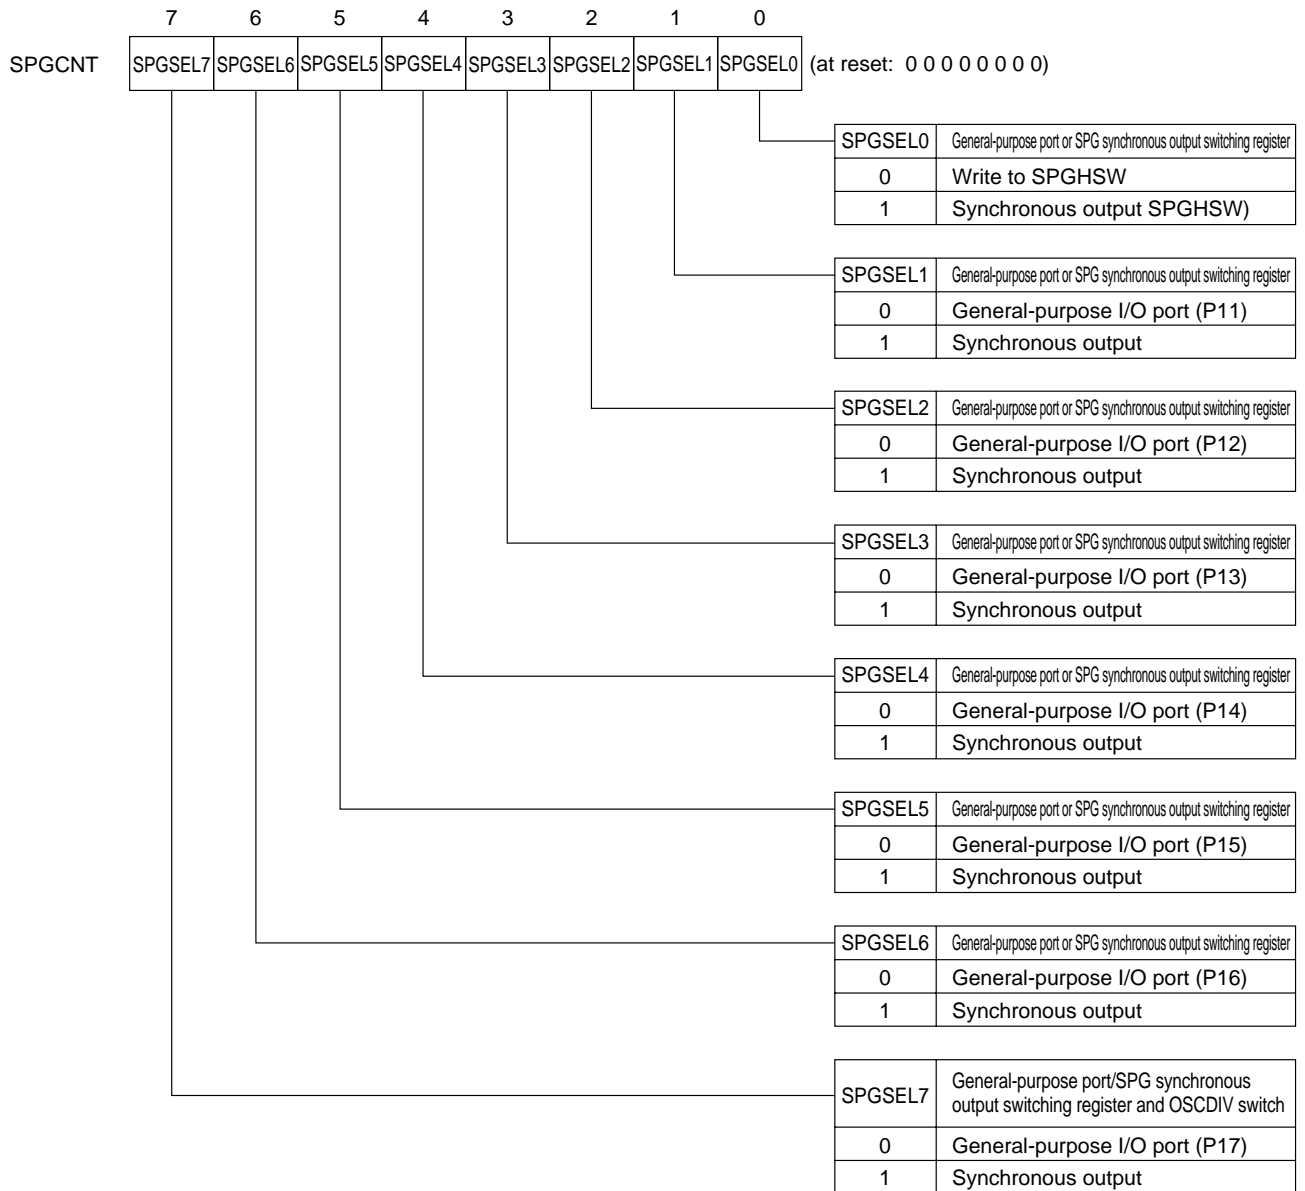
| 7 | 6 | 5 | 4 | 3 | 2 | 1 | 0 |
|---|---|---|---|---|---|---|---|

SPGCNT

| SPGSEL7 | SPGSEL6 | SPGSEL5 | SPGSEL4 | SPGSEL3 | SPGSEL2 | SPGSEL1 | SPGSEL0 |
|---|---|---|---|---|---|---|---|

(at reset: 0 0 0 0 0 0 0 0)

| SPGSEL0 | General-purpose port or SPG synchronous output switching register |
|---|---|
| 0 | Write to SPGHSW |
| 1 | Synchronous output SPGHSW) |

| SPGSEL1 | General-purpose port or SPG synchronous output switching register |
|---|---|
| 0 | General-purpose I/O port (P11) |
| 1 | Synchronous output |

| SPGSEL2 | General-purpose port or SPG synchronous output switching register |
|---|---|
| 0 | General-purpose I/O port (P12) |
| 1 | Synchronous output |

| SPGSEL3 | General-purpose port or SPG synchronous output switching register |
|---|---|
| 0 | General-purpose I/O port (P13) |
| 1 | Synchronous output |

| SPGSEL4 | General-purpose port or SPG synchronous output switching register |
|---|---|
| 0 | General-purpose I/O port (P14) |
| 1 | Synchronous output |

| SPGSEL5 | General-purpose port or SPG synchronous output switching register |
|---|---|
| 0 | General-purpose I/O port (P15) |
| 1 | Synchronous output |

| SPGSEL6 | General-purpose port or SPG synchronous output switching register |
|---|---|
| 0 | General-purpose I/O port (P16) |
| 1 | Synchronous output |

| SPGSEL7 | General-purpose port/SPG synchronous output switching register and OSCDIV switch |
|---|---|
| 0 | General-purpose I/O port (P17) |
| 1 | Synchronous output |